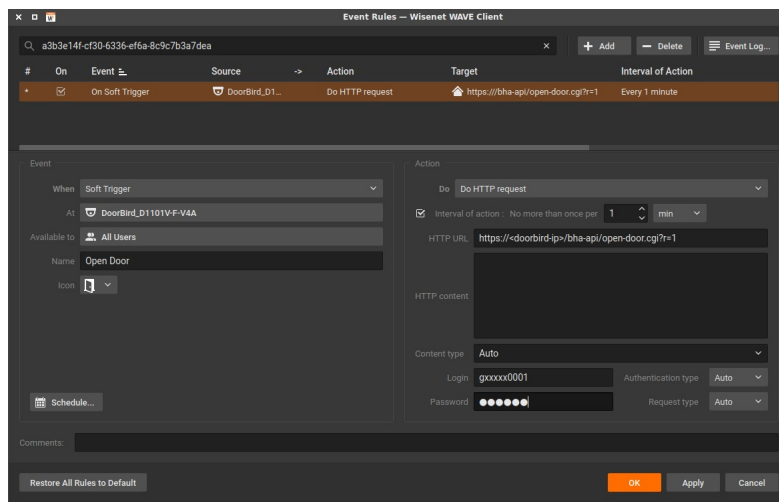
Event Rules — Wisenet WAVE Client

a3b3e14f-cf30-6336-ef6a-8c9c7b3a7dea ×
+ Add
— Delete
Event Log...

| # | On | Event | Source | -> | Action | Target | Interval of Action |
|---|---|---|---|---|---|---|---|
| * | ☑ | On Soft Trigger | DoorBird_D1... | | Do HTTP request | https://bha-api/open-door.cgi?r=1 | Every 1 minute |

Event
When Soft Trigger
At DoorBird_D1101V-F-V4A
Available to All Users
Name Open Door
Icon

Schedule...

Action
Do Do HTTP request
Interval of action : No more than once per 1 min
HTTP URL https://<doorbird-ip>/bha-api/open-door.cgi?r=1
HTTP content
Content type Auto
Login gxxxxx0001
Authentication type Auto
Password ●●●●●●
Request type Auto

Comments:

Restore All Rules to Default
OK
Apply
Cancel